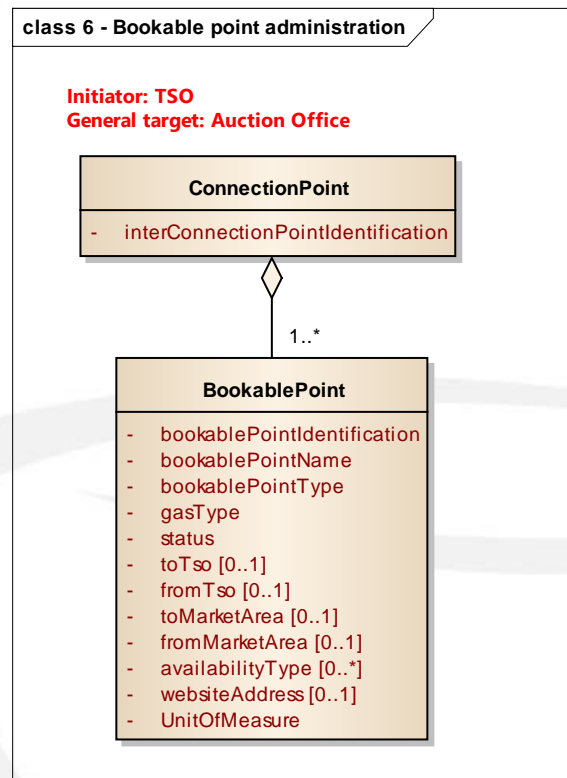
class 6 - Bookable point administration

Initiator: TSO
General target: Auction Office

ConnectionPoint

- interConnectionPointIdentification

1..*

BookablePoint

- bookablePointIdentification
- bookablePointName
- bookablePointType
- gasType
- status
- toTso [0..1]
- fromTso [0..1]
- toMarketArea [0..1]
- fromMarketArea [0..1]
- availabilityType [0..*]
- websiteAddress [0..1]
- UnitOfMeasure